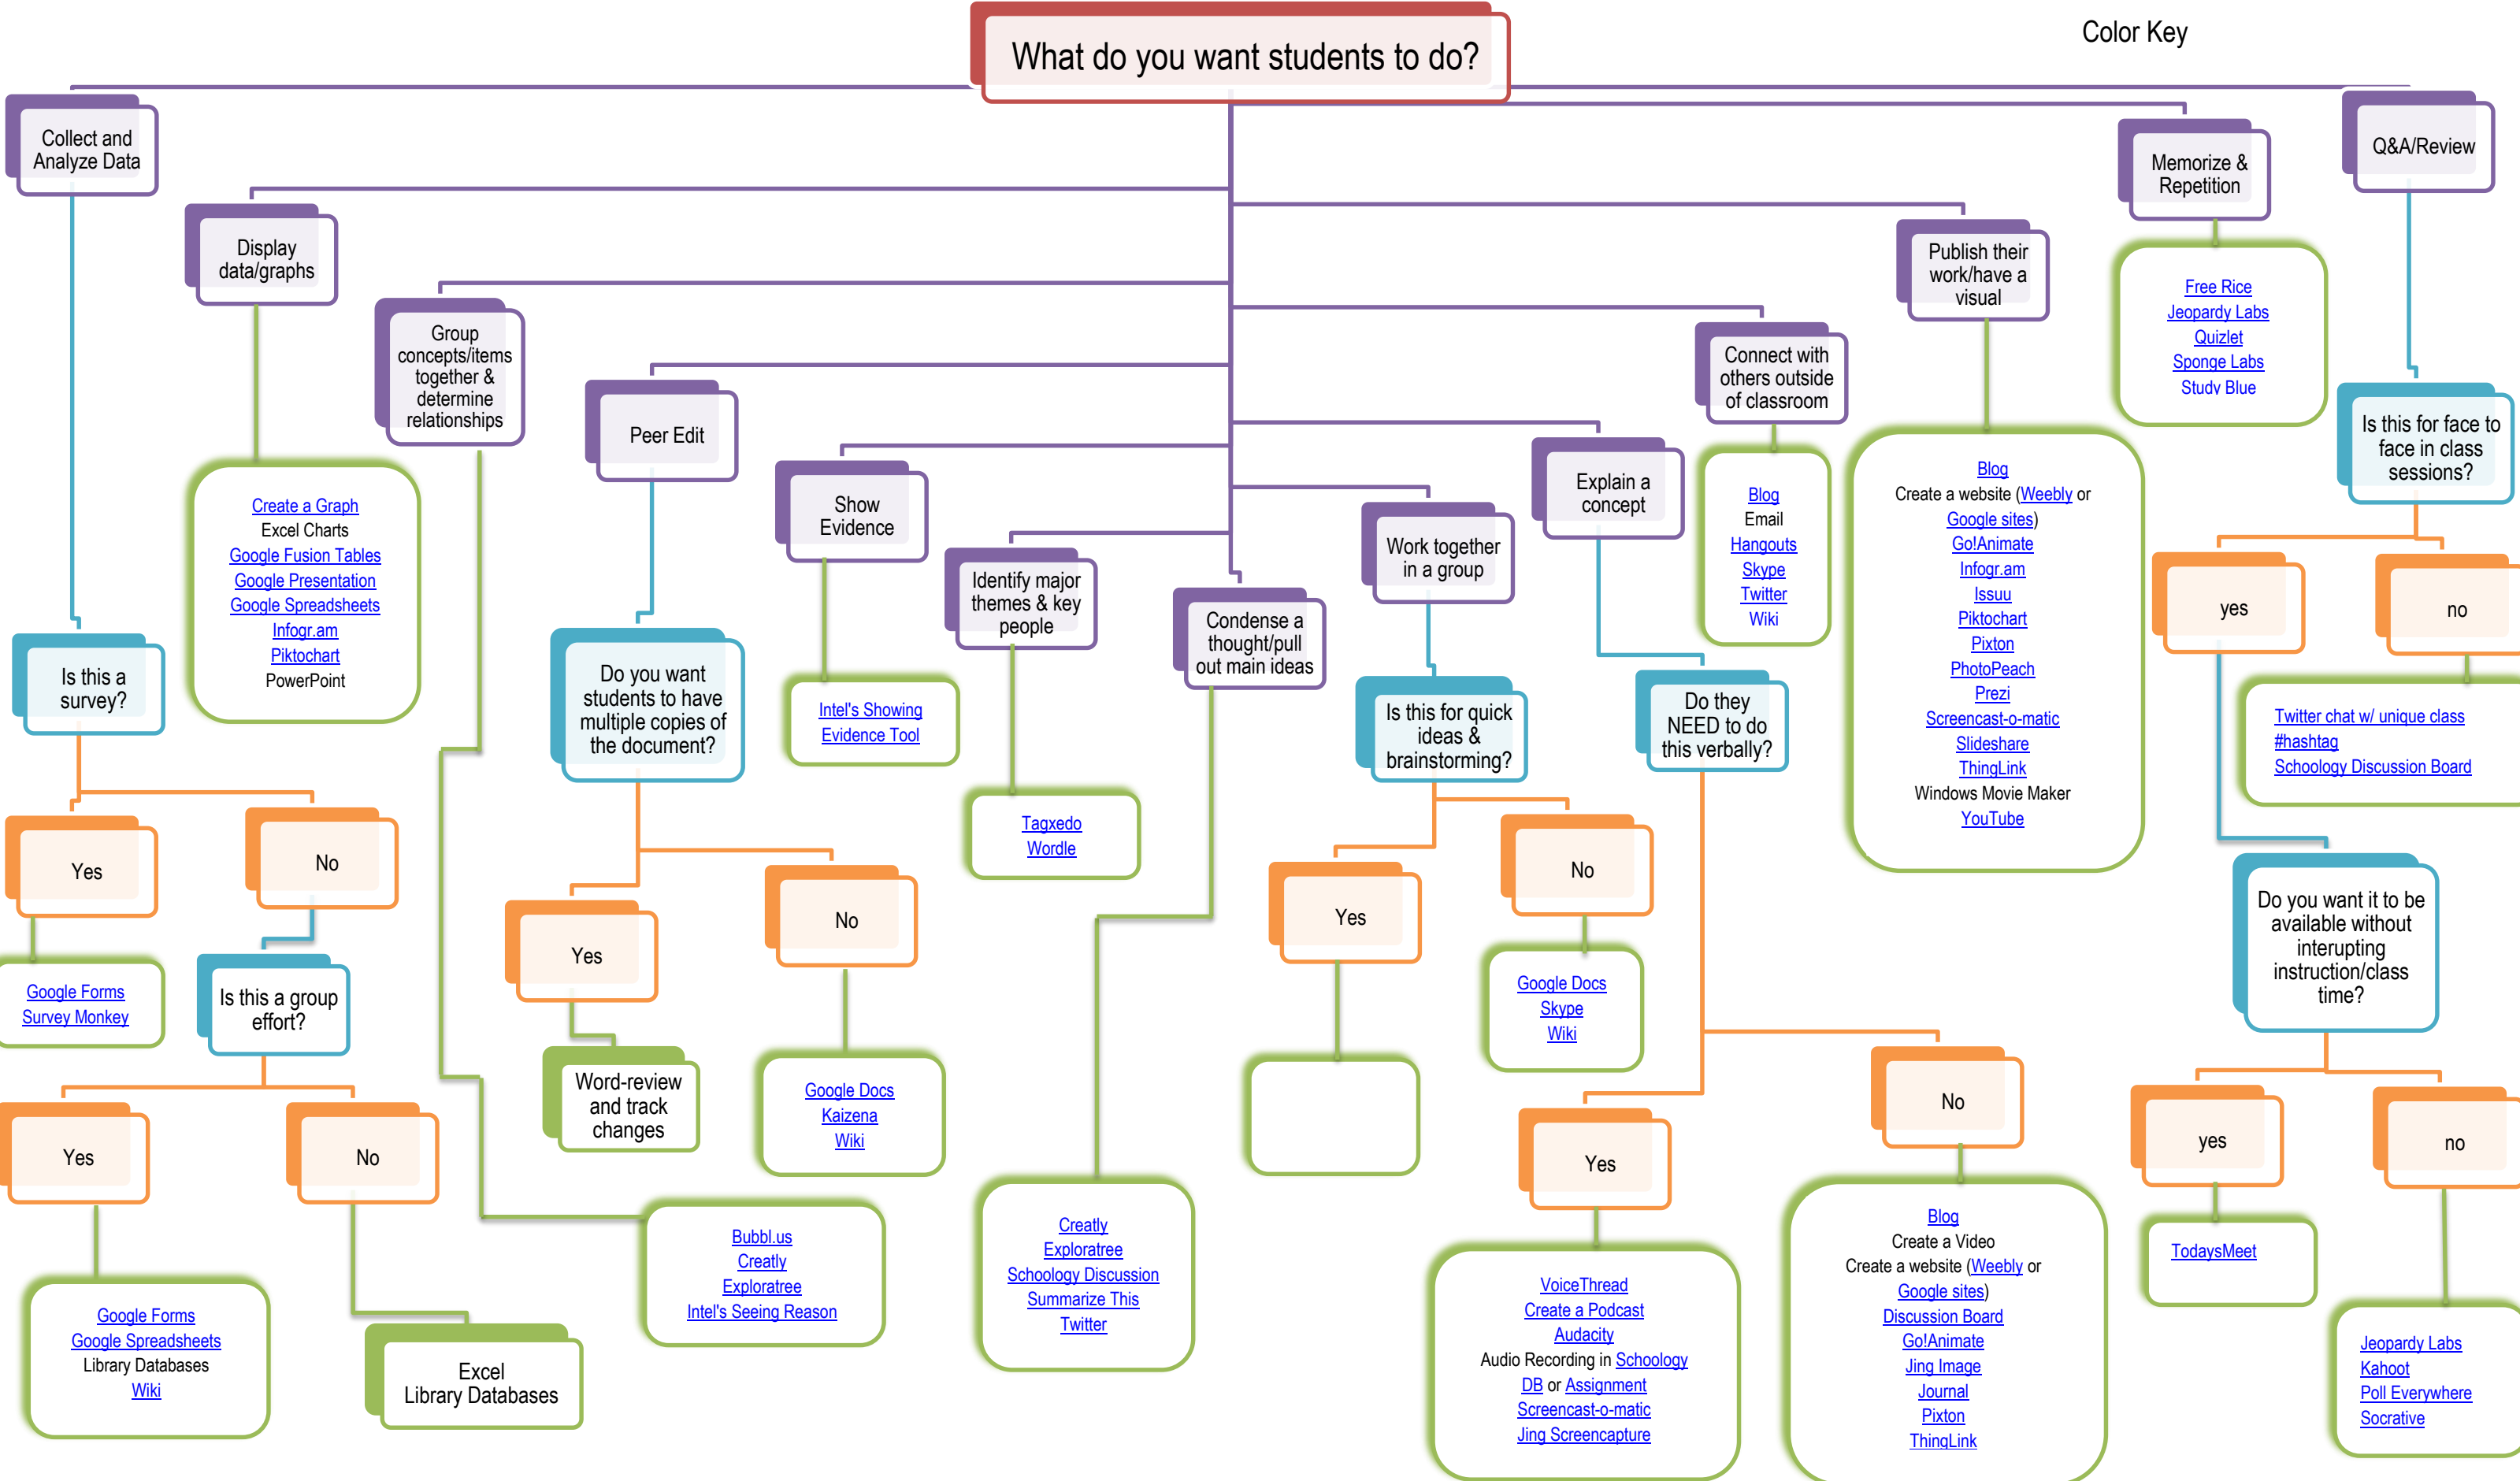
What do you want students to do?

Color Key

Collect and Analyze Data

Is this a survey?

Yes

Google Forms
Survey Monkey

No

Is this a group effort?

Yes

Google Forms
Google Spreadsheets
Library Databases
Wiki

No

Excel
Library Databases

Display data/graphs

Create a Graph
Excel Charts
Google Fusion Tables
Google Presentation
Google Spreadsheets
Infogr.am
Piktochart
PowerPoint

Group concepts/items together & determine relationships

Bubbl.us
Creatly
Exploratree
Intel's Seeing Reason

Peer Edit

Do you want students to have multiple copies of the document?

Yes

Word-review and track changes

No

Google Docs
Kaizena
Wiki

Show Evidence

Intel's Showing Evidence Tool

Identify major themes & key people

Tagxedo
Wordle

Condense a thought/pull out main ideas

Creatly
Exploratree
Schoology Discussion
Summarize This
Twitter

Work together in a group

Is this for quick ideas & brainstorming?

Yes

No

Google Docs
Skype
Wiki

Explain a concept

Do they NEED to do this verbally?

Yes

VoiceThread
Create a Podcast
Audacity
Audio Recording in Schoology DB or Assignment
Screencast-o-matic
Jing Screencapture

No

Blog
Create a Video
Create a website (Weebly or Google sites)
Discussion Board
Go!Animate
Jing Image
Journal
Pixton
ThingLink

Connect with others outside of classroom

Blog
Email
Hangouts
Skype
Twitter
Wiki

Publish their work/have a visual

Blog
Create a website (Weebly or Google sites)
Go!Animate
Infogr.am
Issuu
Piktochart
Pixton
PhotoPeach
Prezi
Screencast-o-matic
Slideshare
ThingLink
Windows Movie Maker
YouTube

Memorize & Repetition

Free Rice
Jeopardy Labs
Quizlet
Sponge Labs
Study Blue

Q&A/Review

Is this for face to face in class sessions?

yes

no

Twitter chat w/ unique class #hashtag
Schoology Discussion Board

Do you want it to be available without interupting instruction/class time?

yes

TodaysMeet

no

Jeopardy Labs
Kahoot
Poll Everywhere
Socrative